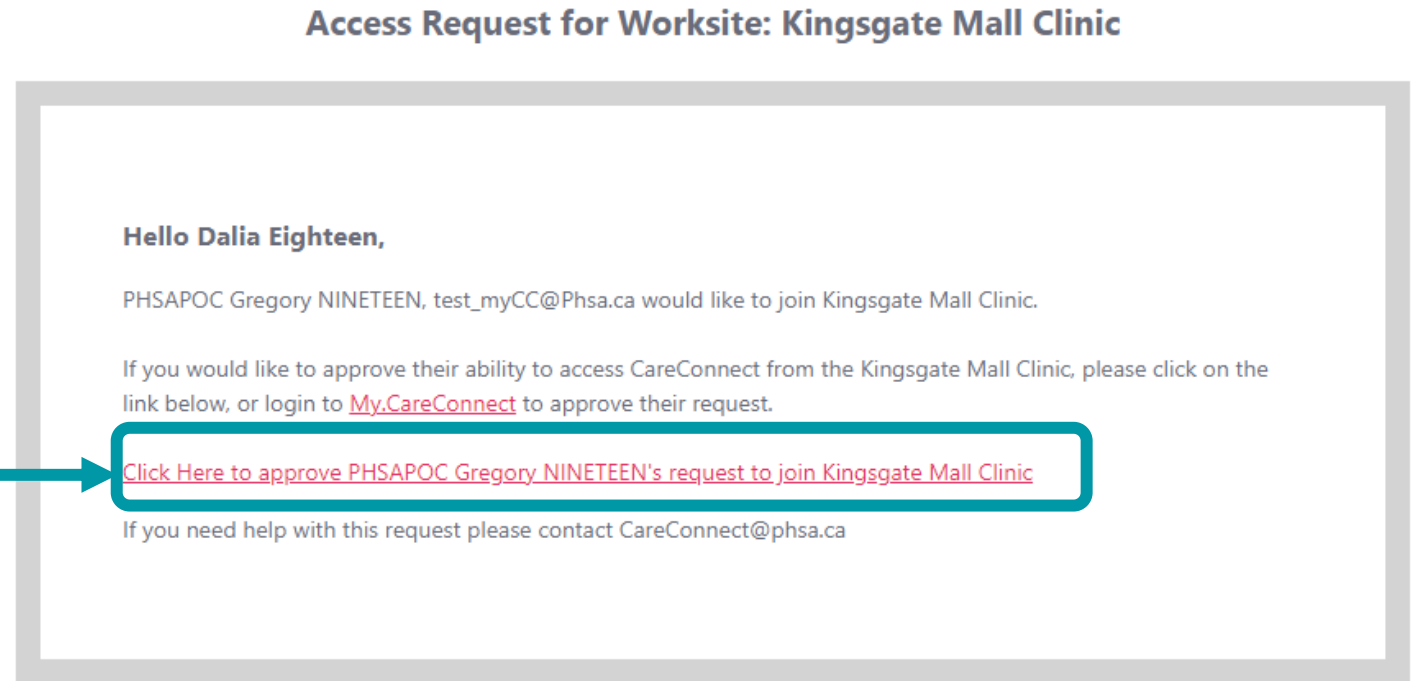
Access Request for Worksite: Kingsgate Mall Clinic

Hello Dalia Eighteen,

PHSAPOC Gregory NINETEEN, test_myCC@Phsa.ca would like to join Kingsgate Mall Clinic.

If you would like to approve their ability to access CareConnect from the Kingsgate Mall Clinic, please click on the link below, or login to My.CareConnect to approve their request.

Click Here to approve PHSAPOC Gregory NINETEEN's request to join Kingsgate Mall Clinic

If you need help with this request please contact CareConnect@phsa.ca